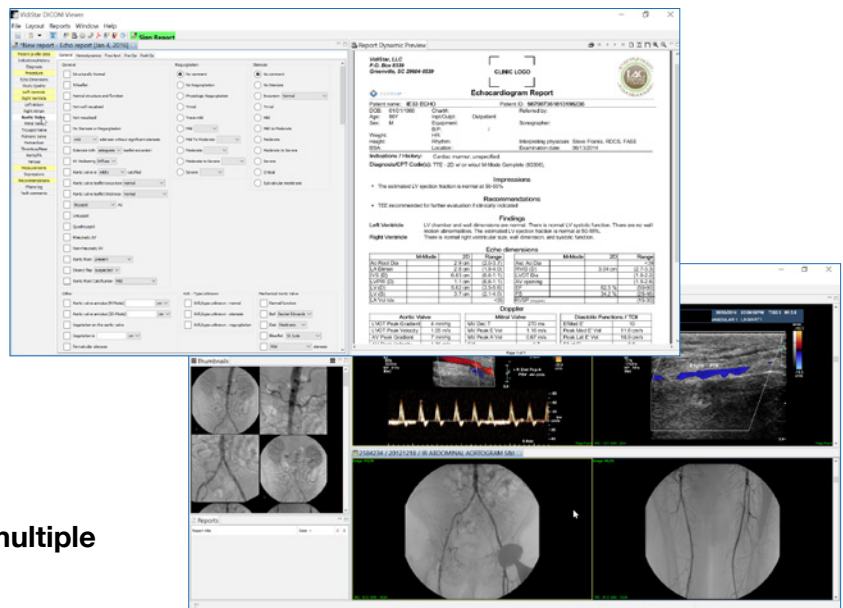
ViztStar DICOM Viewer
File Layout Reports Window Help
Sign Report
New report - Echo report (Jan 4, 2016)
Report Dynamic Preview
ViziStar, LLC
P.O. Box 6539
Greenville, SC 29606-6539
CLINIC LOGO
Echocardiogram Report
Indications / History: Cardiac murmur, unspecified
Impressions
• The estimated LV ejection fraction is normal at 50-60%
Recommendations
• TEE recommended for further evaluation if clinically indicated.
Findings
Left Ventricle
Right Ventricle
Echo dimensions
Doppler
Aortic Valve
Mitral Valve
Diastolic Functions / TDI
Page 1 of 1
Thumbnails
Reports
IR ABDOMINAL AORTOGRAM
nultiple